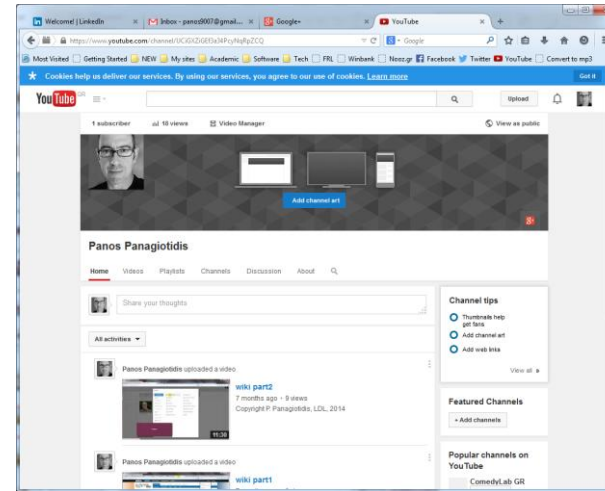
Welcome! | LinkedIn × Inbox - panos9007@gmail... × Google+ × YouTube × +

https://www.youtube.com/channel/UCIGXZiGEf3a34PcyNqRpZCQ Google

Most Visited Getting Started NEW My sites Academic Software Tech FRL Winbank Nooz.gr Facebook Twitter YouTube Convert to mp3

Cookies help us deliver our services. By using our services, you agree to our use of cookies. Learn more Got it

YouTube GR Upload

1 subscriber 10 views Video Manager View as public

Add channel art

Panos Panagiotidis

Home Videos Playlists Channels Discussion About

Share your thoughts

All activities

Panos Panagiotidis uploaded a video

wiki part2
7 months ago • 9 views
Copyright P. Panagiotidis, LDL, 2014

11:30

Panos Panagiotidis uploaded a video

wiki part1

Channel tips
Thumbnails help get fans
Add channel art
Add web links
View all

Featured Channels
+ Add channels

Popular channels on YouTube
ComedyLab GR